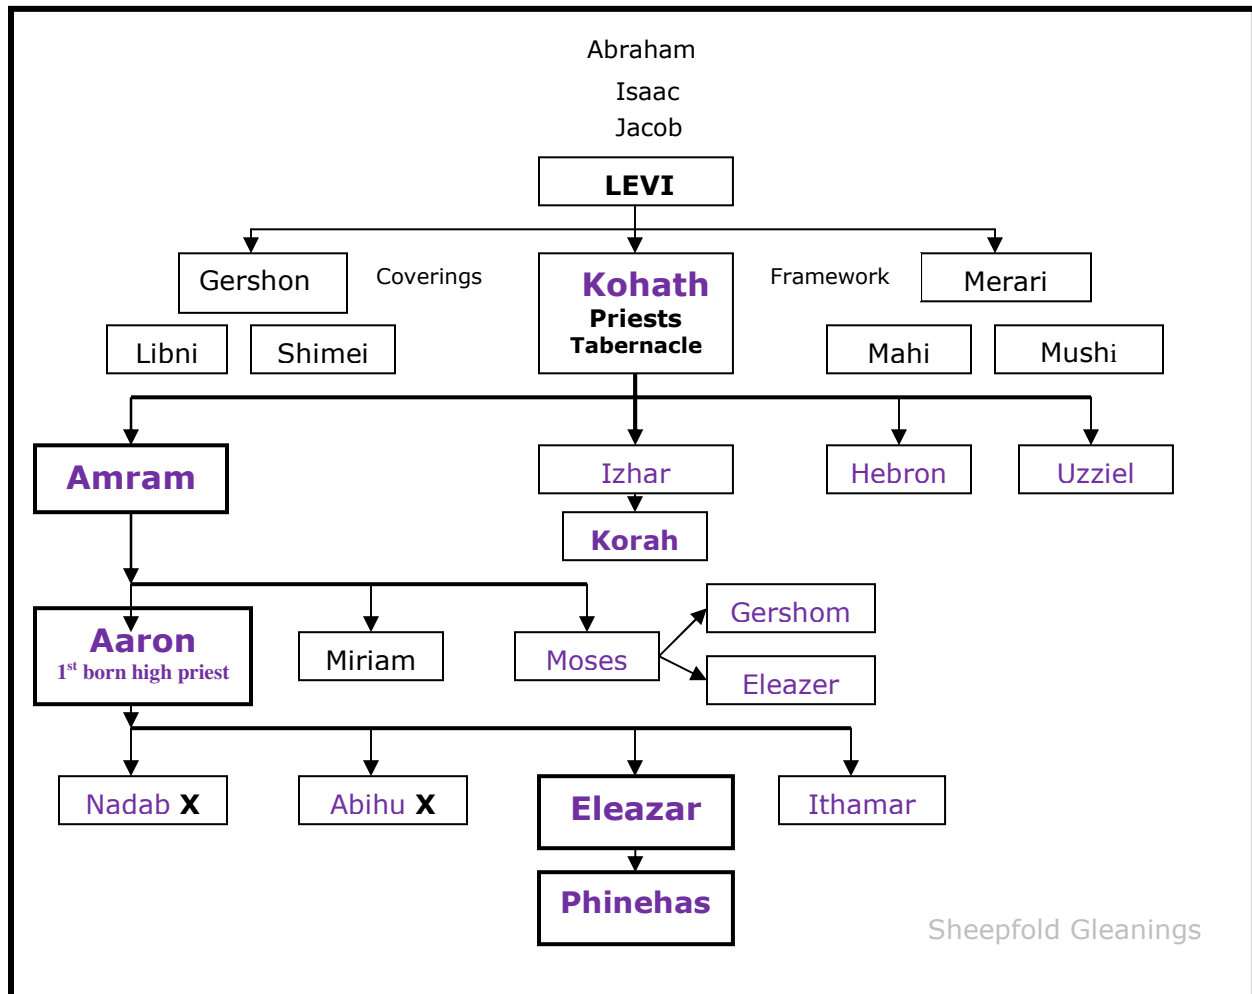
Abraham

Isaac

Jacob

LEVI

Gershon

Coverings

Kohath
Priests
Tabernacle

Framework

Merari

Libni

Shimei

Mahi

Mushi

Amram

Izhar

Korah

Hebron

Uzziel

Aaron
$1^{st}$ born high priest

Miriam

Moses

Gershom

Eleazer

Nadab X

Abihu X

Eleazar

Ithamar

Phinehas

Sheepfold Gleanings